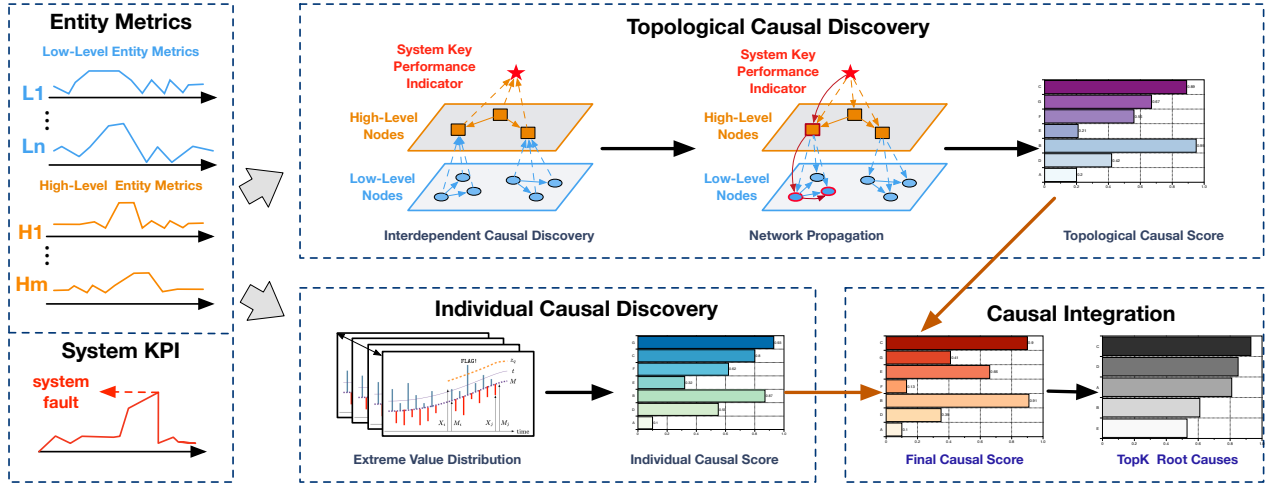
Entity Metrics

Low-Level Entity Metrics

L1

Ln

High-Level Entity Metrics

H1

Hm

System KPI

system fault

Topological Causal Discovery

System Key Performance Indicator

High-Level Nodes

Low-Level Nodes

Interdependent Causal Discovery

System Key Performance Indicator

High-Level Nodes

Low-Level Nodes

Network Propagation

Topological Causal Score

Individual Causal Discovery

FLAG!

$z_q$

$t$

$M$

$X_1$ $M_1$ $X_2$ $M_2$

time

Extreme Value Distribution

Individual Causal Score

Causal Integration

Final Causal Score

TopK Root Causes